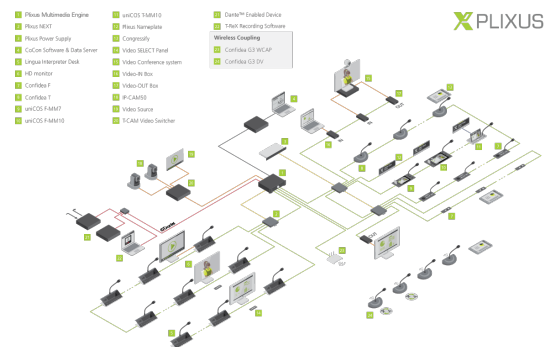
1 Plixus Multimedia Engine
2 Plixus NEXT
3 Plixus Power Supply
4 CoCon Software & Data Server
5 Lingua Interpreter Desk
6 HD monitor
7 Confidea F
8 Confidea T
9 uniCOS F-MM7
10 uniCOS F-MM10

11 uniCOS T-MM10
12 Plixus Nameplate
13 Congressify
14 Video SELECT Panel
15 Video Conference system
16 Video-IN Box
17 Video-OUT Box
18 IP-CAM50
19 Video Source
20 T-CAM Video Switcher

21 Dante™ Enabled Device
22 TAVR Recording Software
Wireless Coupling
23 Confidea G3 WCAP
24 Confidea G3 DV

PLIXUS

Dante

DVI